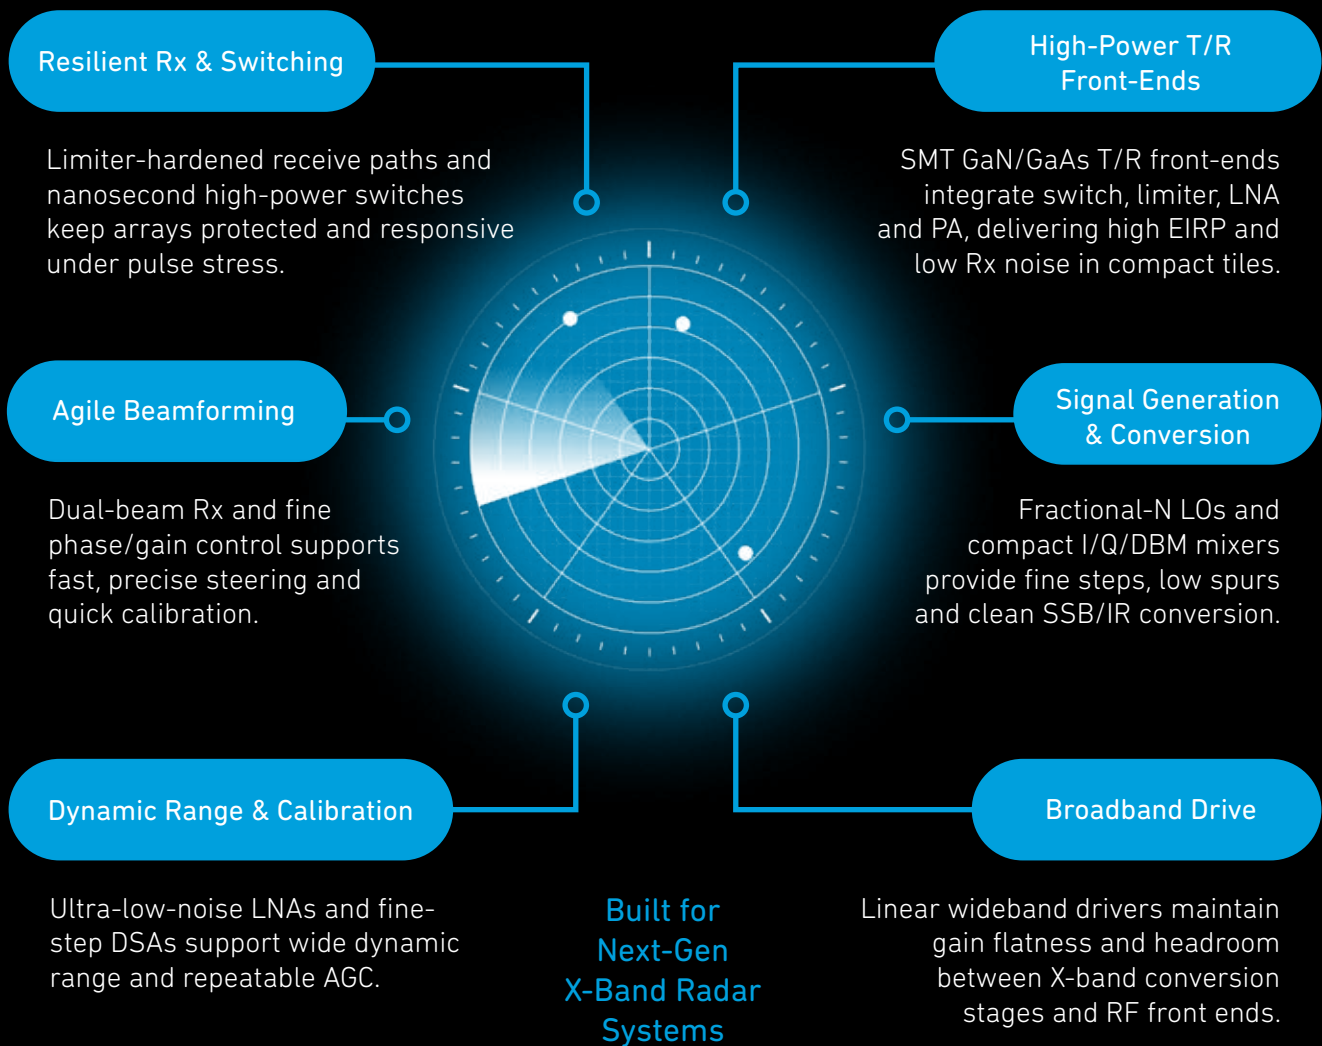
Resilient Rx & Switching

Limiter-hardened receive paths and nanosecond high-power switches keep arrays protected and responsive under pulse stress.

High-Power T/R Front-Ends

SMT GaN/GaAs T/R front-ends integrate switch, limiter, LNA and PA, delivering high EIRP and low Rx noise in compact tiles.

Agile Beamforming

Dual-beam Rx and fine phase/gain control supports fast, precise steering and quick calibration.

Signal Generation & Conversion

Fractional-N LOs and compact I/Q/DBM mixers provide fine steps, low spurs and clean SSB/IR conversion.

Dynamic Range & Calibration

Ultra-low-noise LNAs and fine-step DSAs support wide dynamic range and repeatable AGC.

Built for Next-Gen X-Band Radar Systems

Broadband Drive

Linear wideband drivers maintain gain flatness and headroom between X-band conversion stages and RF front ends.